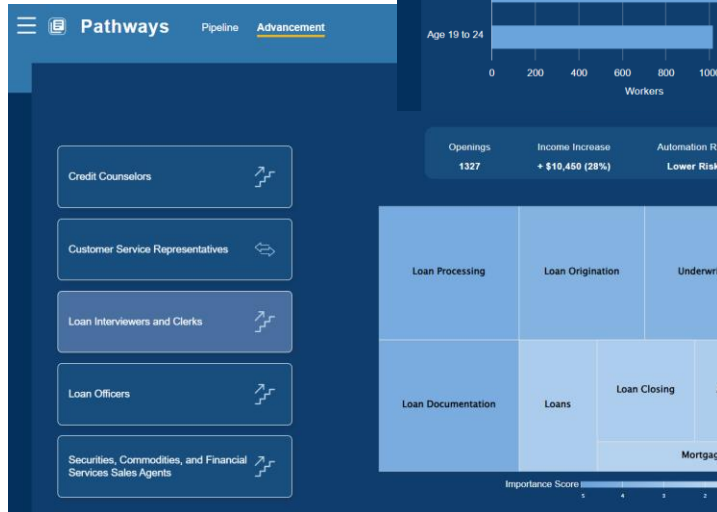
Pathways Pipeline Advancement

Age 19 to 24

0 200 400 600 800 100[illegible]

Workers

Openings
1327

Income Increase
+ $10,450 (28%)

Automation R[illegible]
Lower Risk

Credit Counselors

Customer Service Representatives

Loan Interviewers and Clerks

Loan Officers

Securities, Commodities, and Financial Services Sales Agents

Loan Processing

Loan Origination

Underwr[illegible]

Loan Documentation

Loans

Loan Closing

Mortgag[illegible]

Importance Score

5 4 3 2